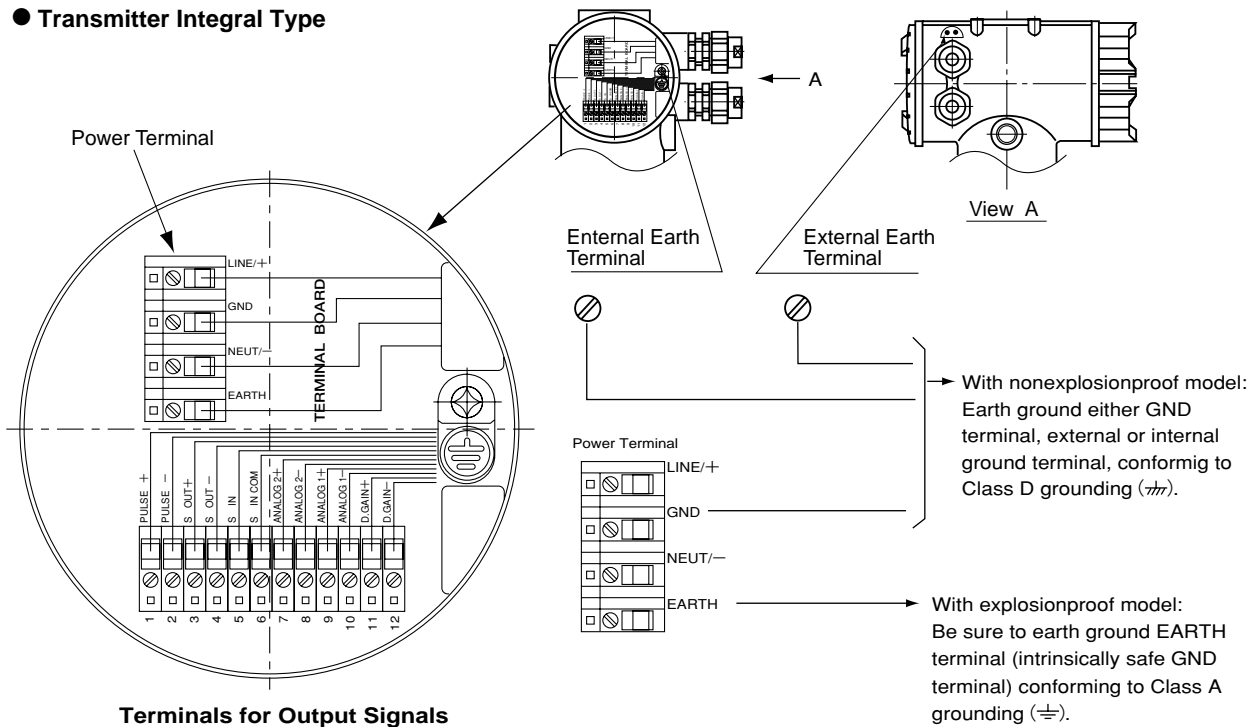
● Transmitter Integral Type

A

View A

Power Terminal

Enternal Earth Terminal

External Earth Terminal

LINE/+

GND

NEUT/−

EARTH

TERMINAL BOARD

PULSE +
PULSE −
S OUT+
S OUT −
S IN
S IN COM
ANALOG 2+
ANALOG 2−
ANALOG 1+
ANALOG 1−
D.GAIN+
D.GAIN−

1 2 3 4 5 6 7 8 9 10 11 12

Terminals for Output Signals

Power Terminal

LINE/+

GND

NEUT/−

EARTH

With nonexplosionproof model: Earth ground either GND terminal, external or internal ground terminal, conformig to Class D grounding ($\not\perp$).

With explosionproof model: Be sure to earth ground EARTH terminal (intrinsically safe GND terminal) conforming to Class A grounding ($\frac{\perp}{=}$).